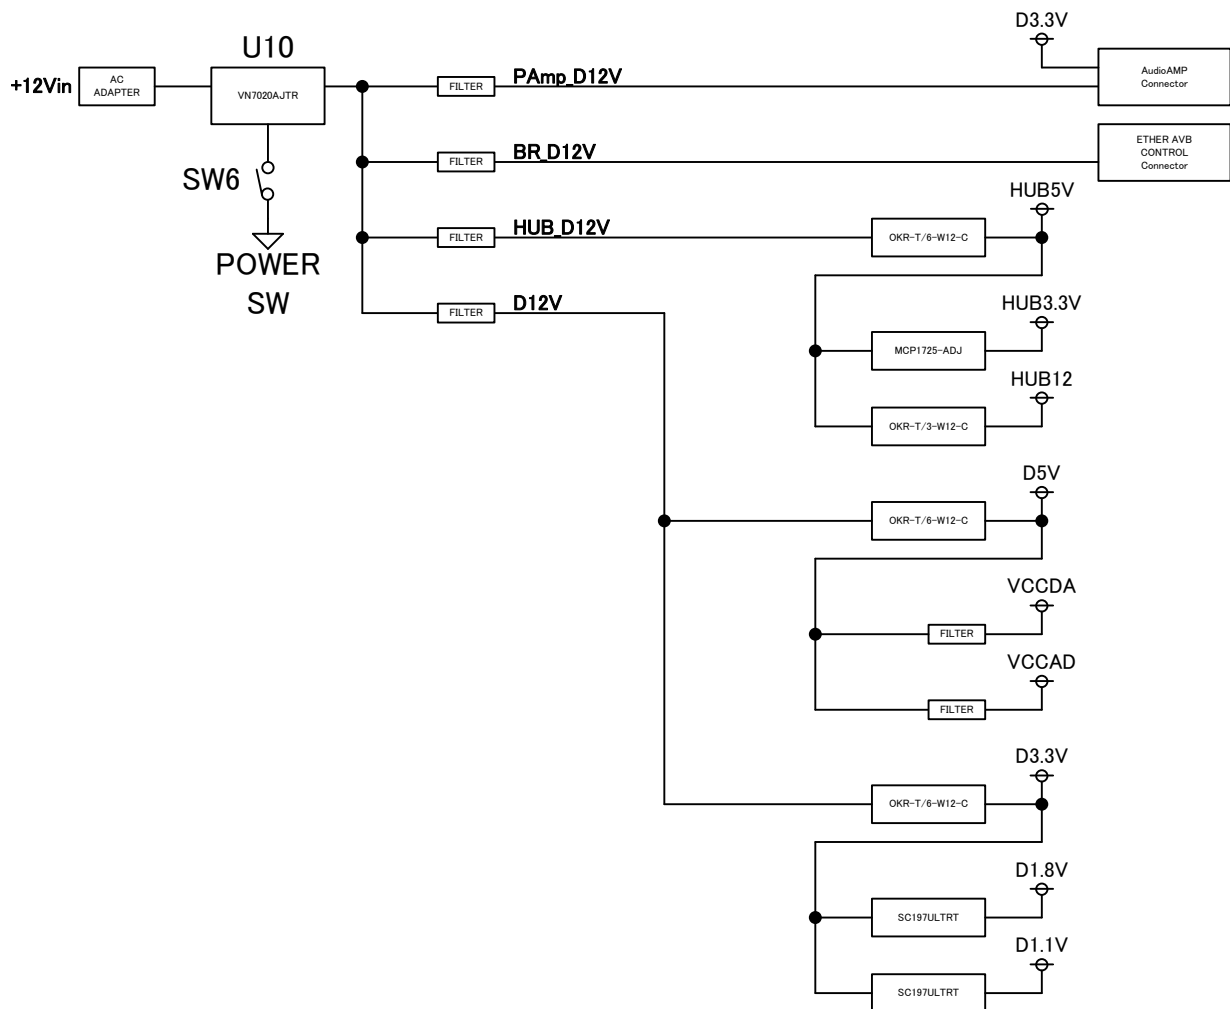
D3.3V

U10

+12Vin

AC ADAPTER

VN7020AJTR

FILTER

PAmp_D12V

AudioAMP Connector

FILTER

BR_D12V

ETHER AVB CONTROL Connector

SW6

POWER SW

HUB5V

FILTER

HUB_D12V

OKR-T/6-W12-C

FILTER

D12V

HUB3.3V

MCP1725-ADJ

HUB12

OKR-T/3-W12-C

D5V

OKR-T/6-W12-C

VCCDA

FILTER

VCCAD

FILTER

D3.3V

OKR-T/6-W12-C

D1.8V

SC197ULTRT

D1.1V

SC197ULTRT